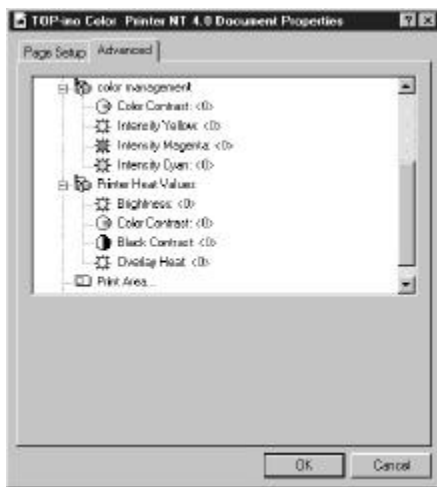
TOP-ino Color Printer NT 4.0 Document Properties

? X

Page Setup | Advanced

color management
Color Contrast: <0>
Intensity Yellow: <0>
Intensity Magenta: <0>
Intensity Cyan: <0>
Printer Heat Values
Brightness: <0>
Color Contrast: <0>
Black Contrast: <0>
Overlay Heat: <0>
Print Area...

OK
Cancel